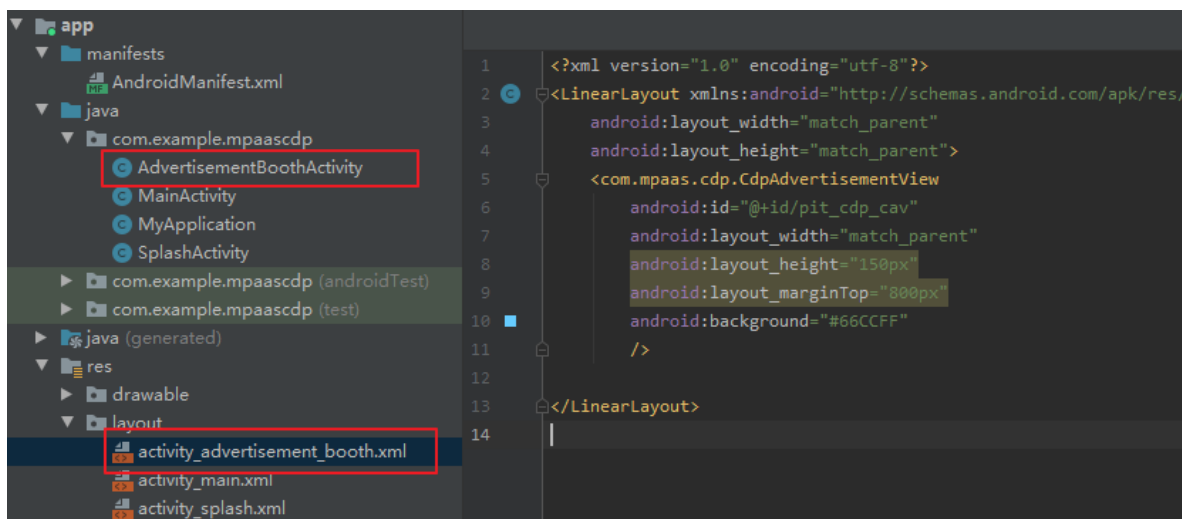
app
manifests
AndroidManifest.xml
java
com.example.mpaascdp
AdvertisementBoothActivity
MainActivity
MyApplication
SplashActivity
com.example.mpaascdp (androidTest)
com.example.mpaascdp (test)
java (generated)
res
drawable
layout
activity_advertisement_booth.xml
activity_main.xml
activity_splash.xml

1 <?xml version="1.0" encoding="utf-8"?>
2 <LinearLayout xmlns:android="http://schemas.android.com/apk/res/
3 android:layout_width="match_parent"
4 android:layout_height="match_parent">
5 <com.mpaas.cdp.CdpAdvertisementView
6 android:id="@+id/pit_cdp_cav"
7 android:layout_width="match_parent"
8 android:layout_height="150px"
9 android:layout_marginTop="800px"
10 android:background="#66CCFF"
11 />
12
13 </LinearLayout>
14